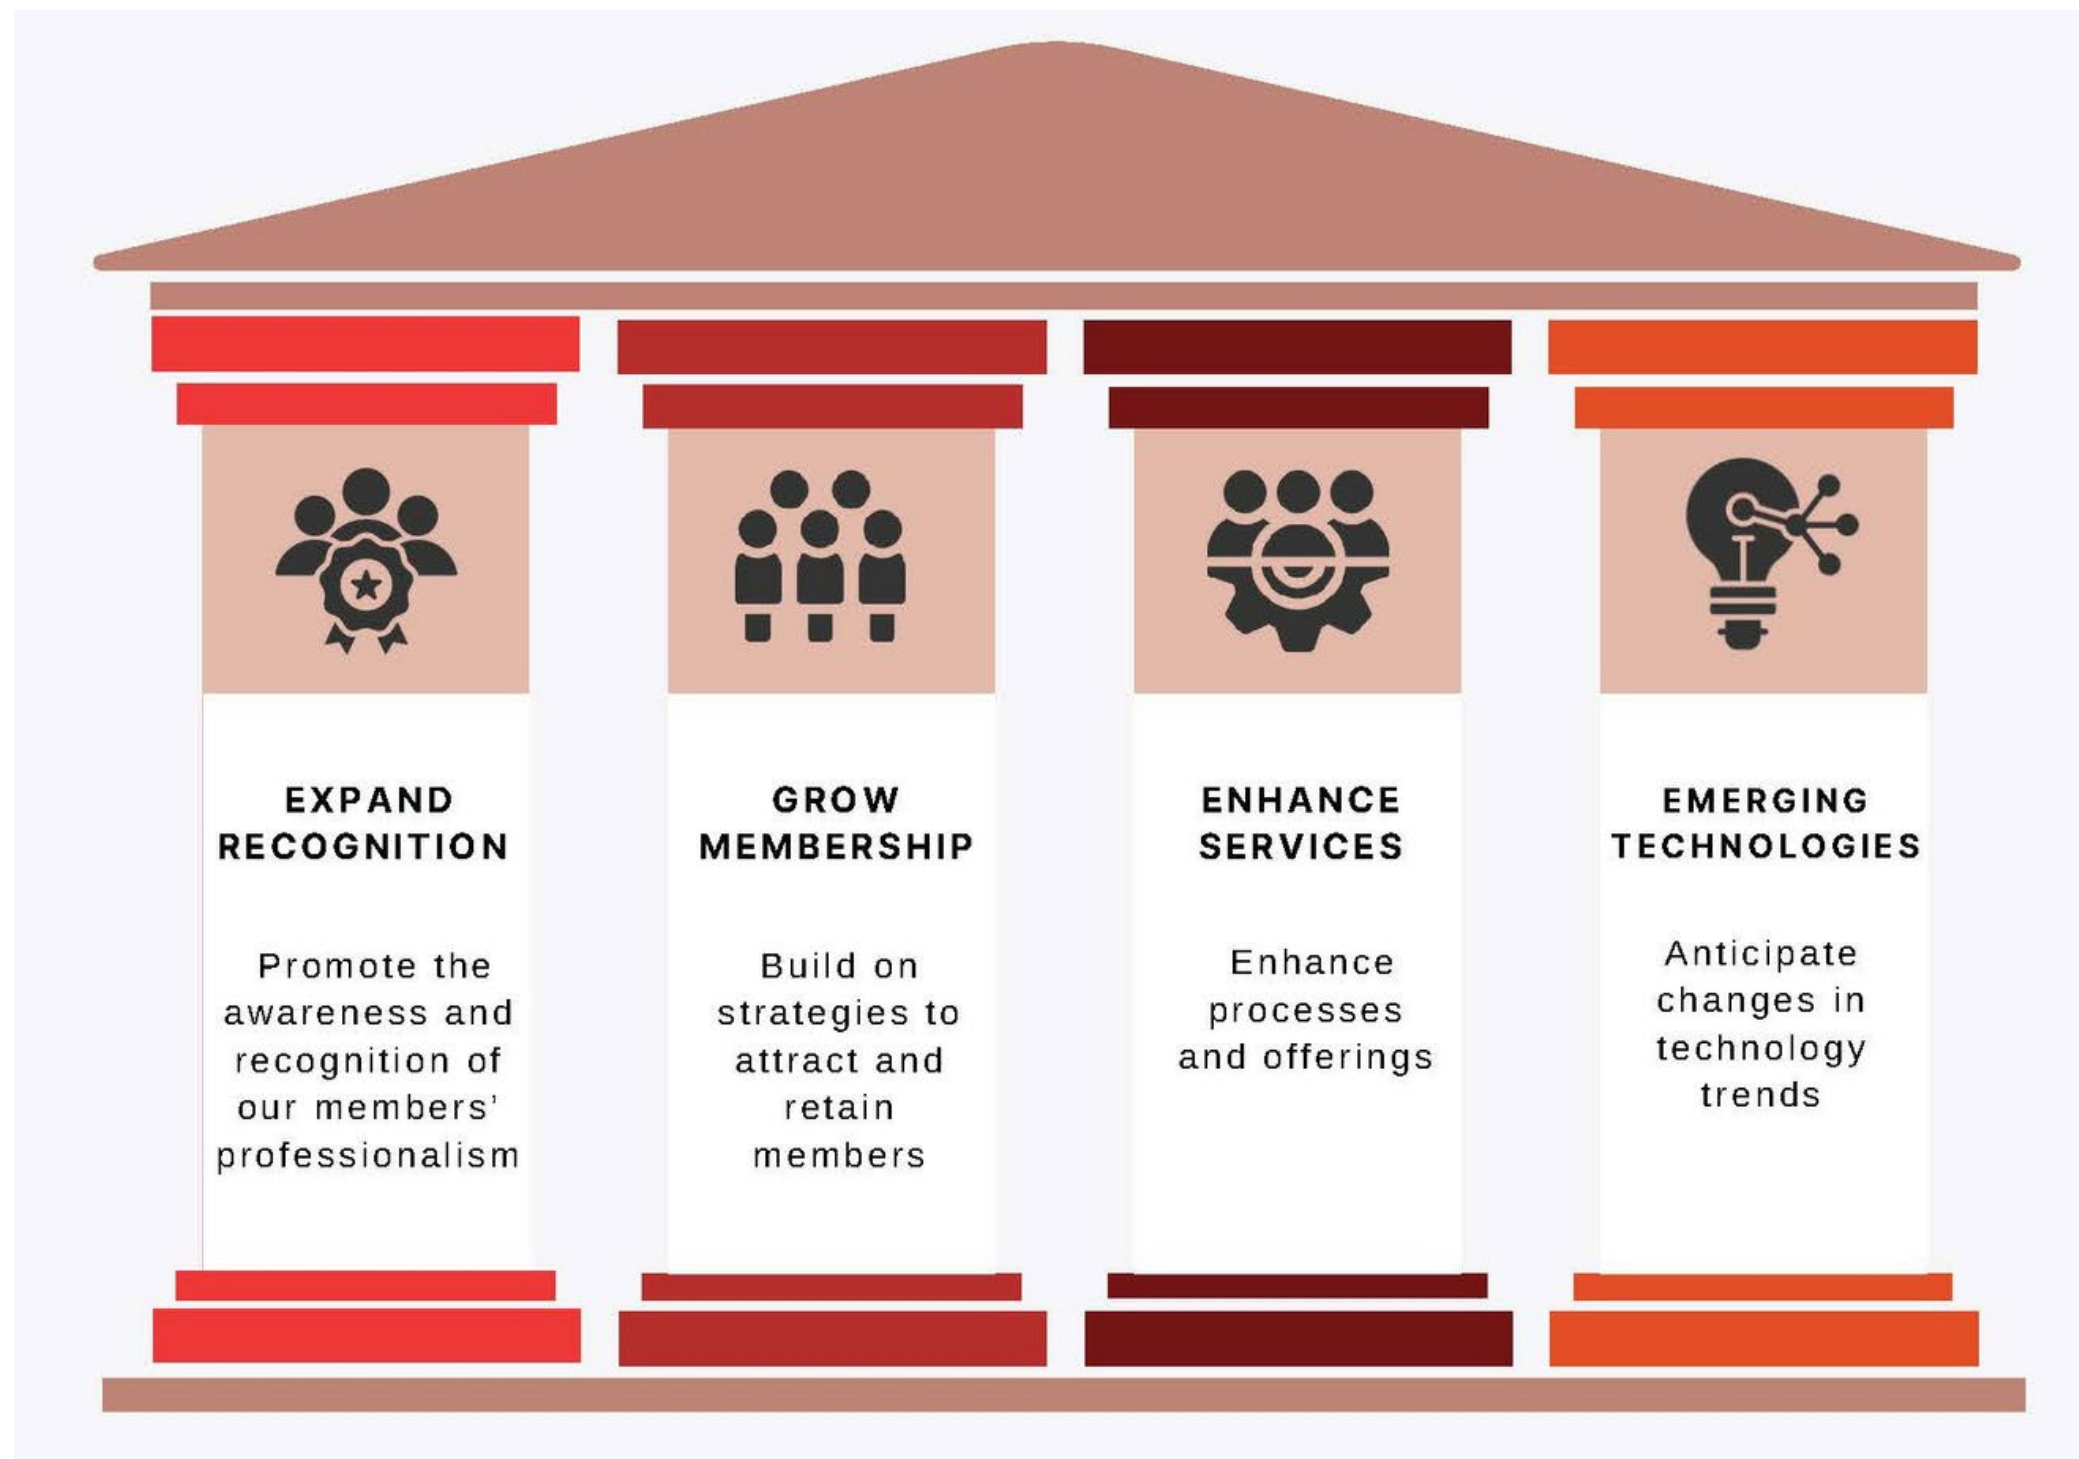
EXPAND RECOGNITION

Promote the awareness and recognition of our members' professionalism

GROW MEMBERSHIP

Build on strategies to attract and retain members

ENHANCE SERVICES

Enhance processes and offerings

EMERGING TECHNOLOGIES

Anticipate changes in technology trends